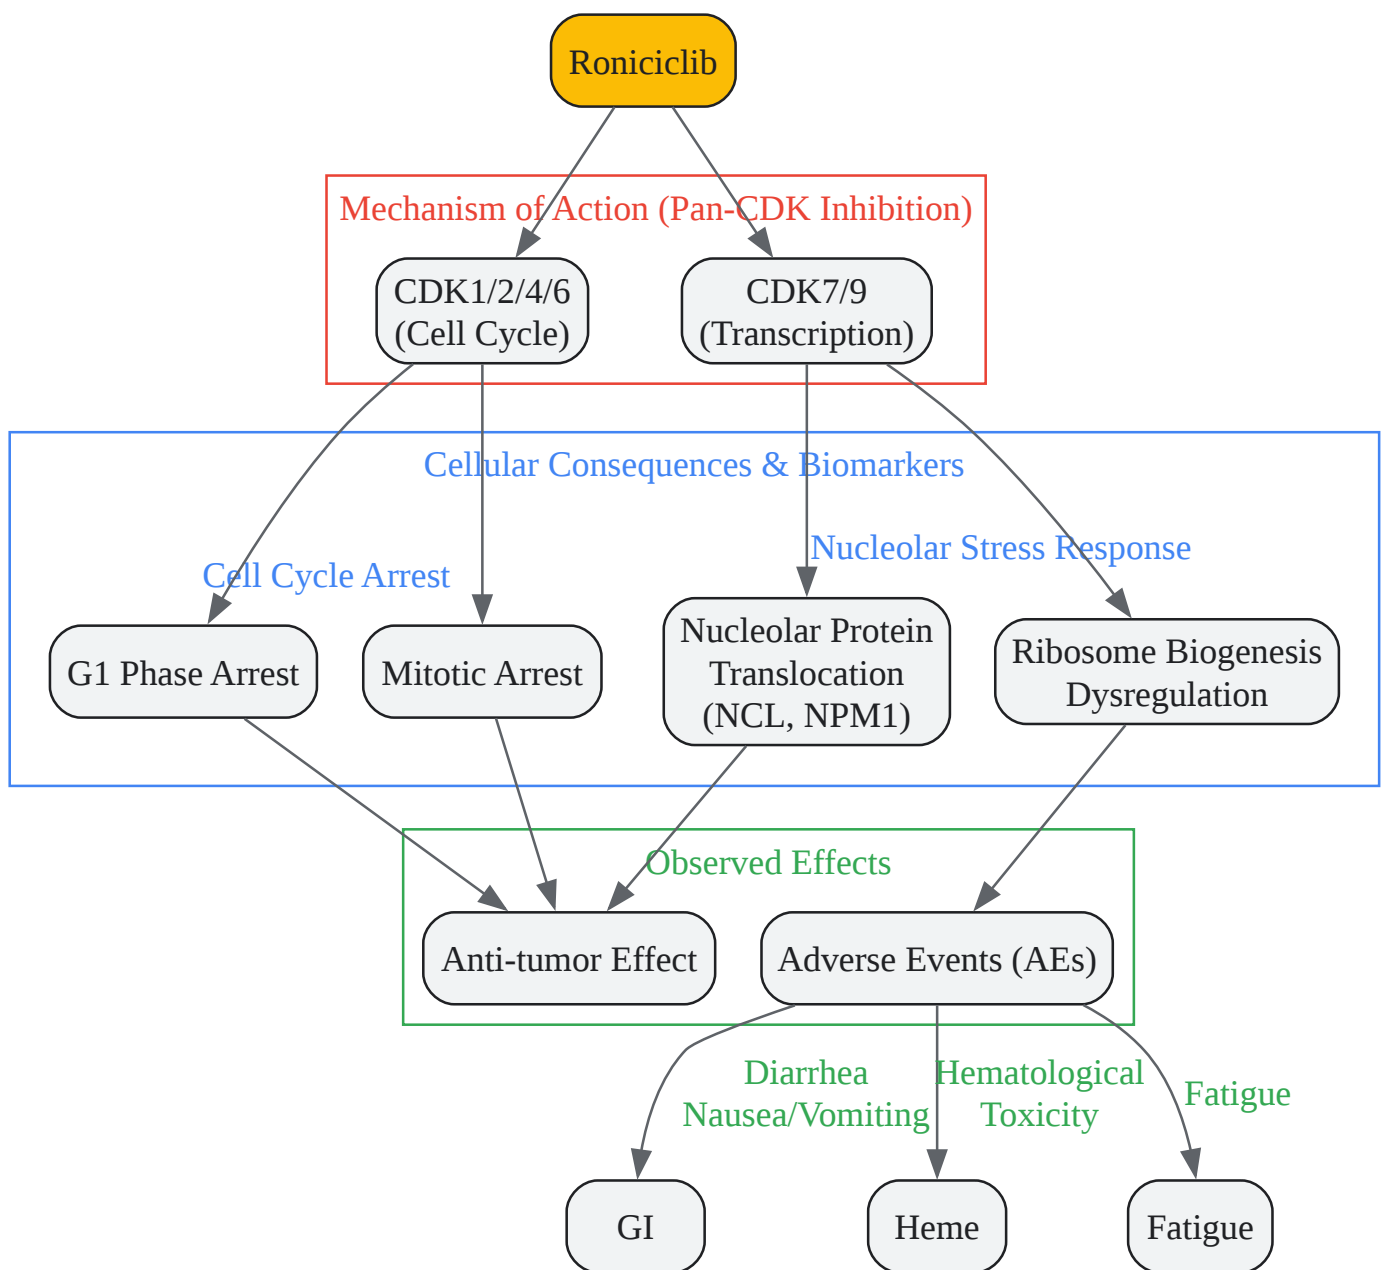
Roniciclib

Mechanism of Action (Pan-CDK Inhibition)

CDK1/2/4/6 (Cell Cycle)

CDK7/9 (Transcription)

Cellular Consequences & Biomarkers

Cell Cycle Arrest

Nucleolar Stress Response

G1 Phase Arrest

Mitotic Arrest

Nucleolar Protein Translocation (NCL, NPM1)

Ribosome Biogenesis Dysregulation

Observed Effects

Anti-tumor Effect

Adverse Events (AEs)

Diarrhea Nausea/Vomiting

Hematological Toxicity

Fatigue

GI

Heme

Fatigue